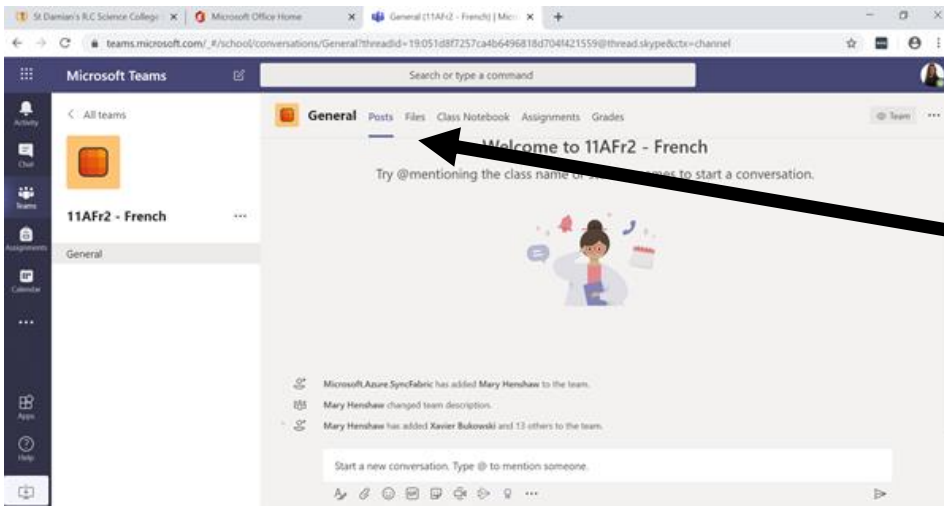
St Damian's RC Science College | Microsoft Office Home | General (11AFr2 - French) | Micr

teams.microsoft.com/_#/school/conversations/General?threadId=19:051d8f7257ca4b6496818d704f421559@thread.skype&ctx=channel

Microsoft Teams

Search or type a command

Activity

Chat

Teams

Assignments

Calendar

...

Apps

Help

< All teams

11AFr2 - French ...

General

General Posts Files Class Notebook Assignments Grades

Team ...

Welcome to 11AFr2 - French

Try @mentioning the class name or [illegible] names to start a conversation.

Microsoft.Azure.SyncFabric has added Mary Henshaw to the team.

Mary Henshaw changed team description.

Mary Henshaw has added Xavier Bukowski and 13 others to the team.

Start a new conversation. Type @ to mention someone.

...